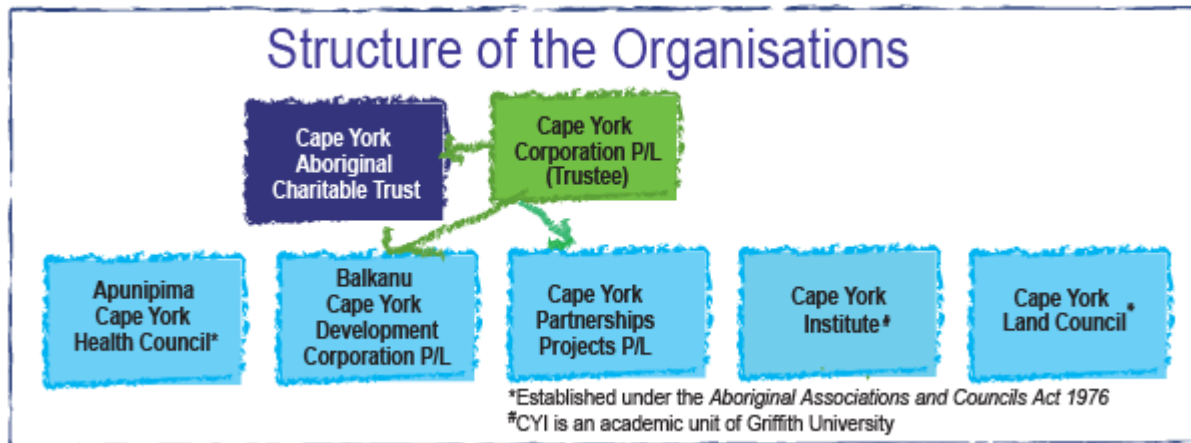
Structure of the Organisations

Cape York Aboriginal Charitable Trust

Cape York Corporation P/L (Trustee)

Apunipima Cape York Health Council*

Balkanu Cape York Development Corporation P/L

Cape York Partnerships Projects P/L

Cape York Institute#

Cape York Land Council*

*Established under the *Aboriginal Associations and Councils Act 1976*
#CYI is an academic unit of Griffith University